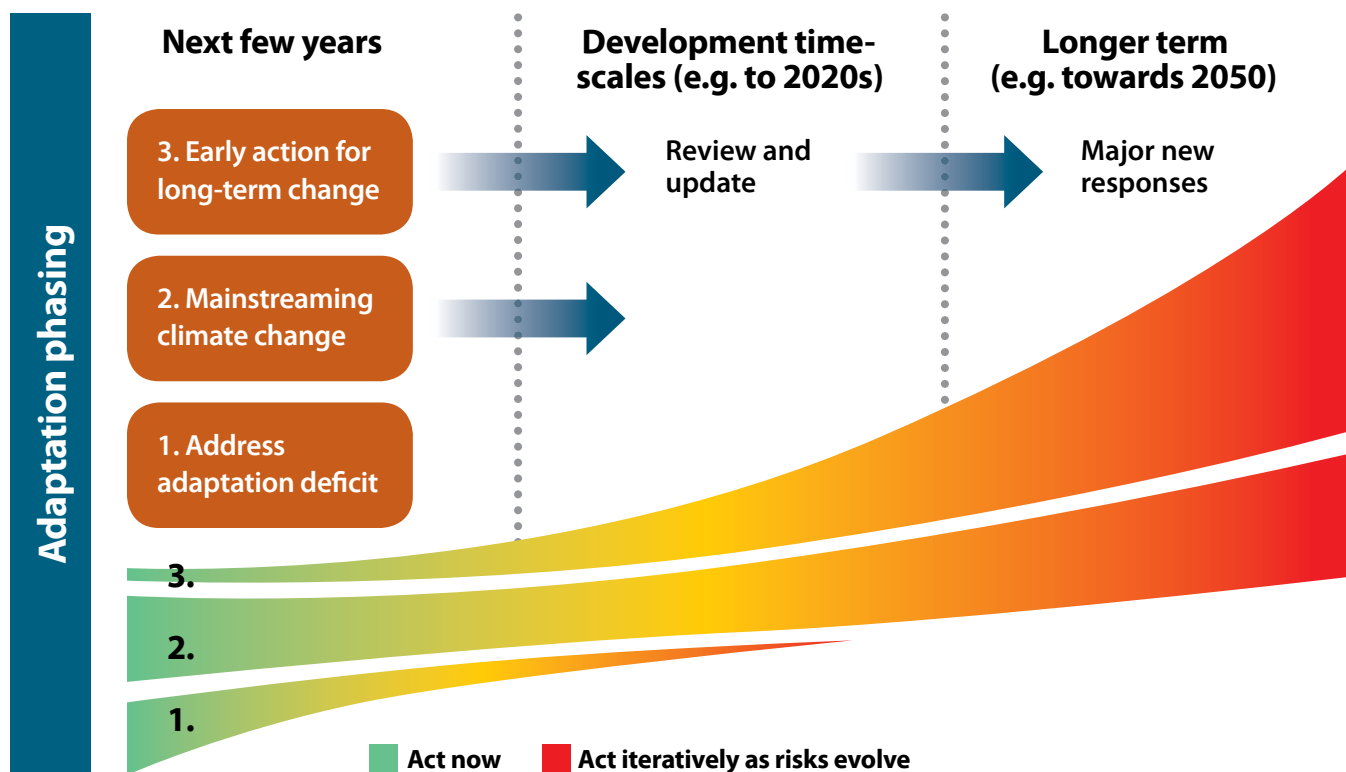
Adaptation phasing

Next few years

Development timescales (e.g. to 2020s)

Longer term (e.g. towards 2050)

3. Early action for long-term change

Review and update

Major new responses

2. Mainstreaming climate change

1. Address adaptation deficit

3.

2.

1.

Act now

Act iteratively as risks evolve